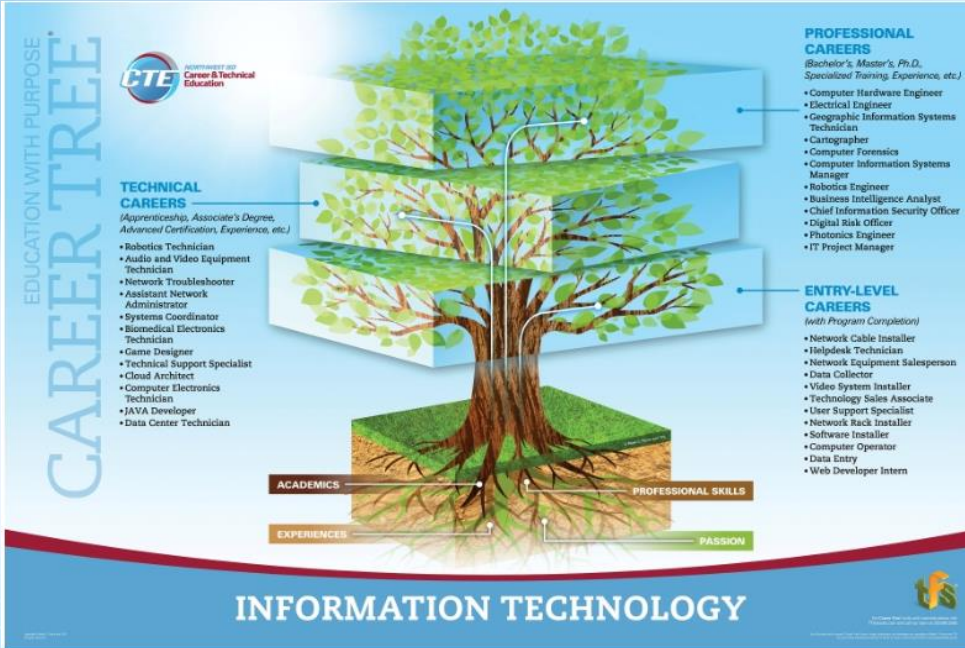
EDUCATION WITH PURPOSE
CAREER TREE

CTE NORTHWEST SD Career & Technical Education

TECHNICAL CAREERS
(Apprenticeship, Associate's Degree, Advanced Certification, Experience, etc.)
• Robotics Technician
• Audio and Video Equipment Technician
• Network Troubleshooter
• Assistant Network Administrator
• Systems Coordinator
• Biomedical Electronics Technician
• Game Designer
• Technical Support Specialist
• Cloud Architect
• Computer Electronics Technician
• JAVA Developer
• Data Center Technician

PROFESSIONAL CAREERS
(Bachelor's, Master's, Ph.D., Specialized Training, Experience, etc.)
• Computer Hardware Engineer
• Electrical Engineer
• Geographic Information Systems Technician
• Cartographer
• Computer Forensics
• Computer Information Systems Manager
• Robotics Engineer
• Business Intelligence Analyst
• Chief Information Security Officer
• Digital Risk Officer
• Photonics Engineer
• IT Project Manager

ENTRY-LEVEL CAREERS
(with Program Completion)
• Network Cable Installer
• Helpdesk Technician
• Network Equipment Salesperson
• Data Collector
• Video System Installer
• Technology Sales Associate
• User Support Specialist
• Network Rack Installer
• Software Installer
• Computer Operator
• Data Entry
• Web Developer Intern

ACADEMICS
PROFESSIONAL SKILLS
EXPERIENCES
PASSION

INFORMATION TECHNOLOGY

tfs